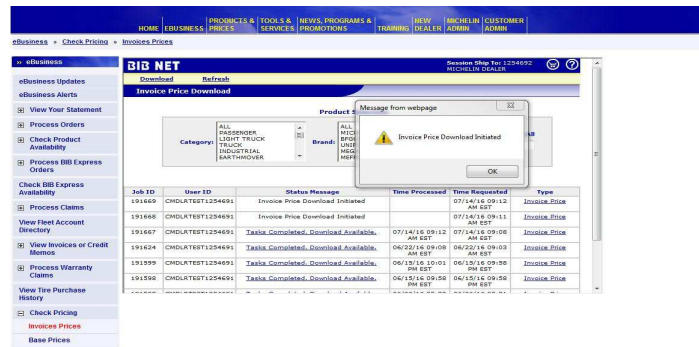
HOME EBUSINESS PRODUCTS & PRICES TOOLS & SERVICES NEWS, PROGRAMS & PROMOTIONS TRAINING NEW DEALER MICHELIN ADMIN CUSTOMER ADMIN

eBusiness » Check Pricing » Invoices Prices

» eBusiness
eBusiness Updates
eBusiness Alerts
View Your Statement
Process Orders
Check Product Availability
Process BIB Express Orders
Check BIB Express Availability
Process Claims
View Fleet Account Directory
View Invoices or Credit Memos
Process Warranty Claims
View Tire Purchase History
Check Pricing
Invoices Prices
Base Prices

BIB NET
Session Ship To: 1254692
MICHELIN DEALER

Download Refresh

Invoice Price Download

Product S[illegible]

Category: ALL PASSENGER LIGHT TRUCK TRUCK INDUSTRIAL EARTHMOVER

Brand: ALL MIC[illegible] BFG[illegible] UNI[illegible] MEG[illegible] MEF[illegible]

Message from webpage
Invoice Price Download Initiated
OK

| Job ID | User ID | Status Message | Time Processed | Time Requested | Type |
|---|---|---|---|---|---|
| 191669 | CMDLRTEST1254691 | Invoice Price Download Initiated | | 07/14/16 09:12 AM EST | Invoice Price |
| 191668 | CMDLRTEST1254691 | Invoice Price Download Initiated | | 07/14/16 09:11 AM EST | Invoice Price |
| 191667 | CMDLRTEST1254691 | Tasks Completed, Download Available. | 07/14/16 09:12 AM EST | 07/14/16 09:08 AM EST | Invoice Price |
| 191624 | CMDLRTEST1254691 | Tasks Completed, Download Available. | 06/22/16 09:08 AM EST | 06/22/16 09:03 AM EST | Invoice Price |
| 191599 | CMDLRTEST1254691 | Tasks Completed, Download Available. | 06/15/16 10:01 PM EST | 06/15/16 09:58 PM EST | Invoice Price |
| 191598 | CMDLRTEST1254691 | Tasks Completed, Download Available. | 06/15/16 09:58 PM EST | 06/15/16 09:58 PM EST | Invoice Price |
| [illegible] | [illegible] | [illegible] | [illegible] | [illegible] | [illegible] |